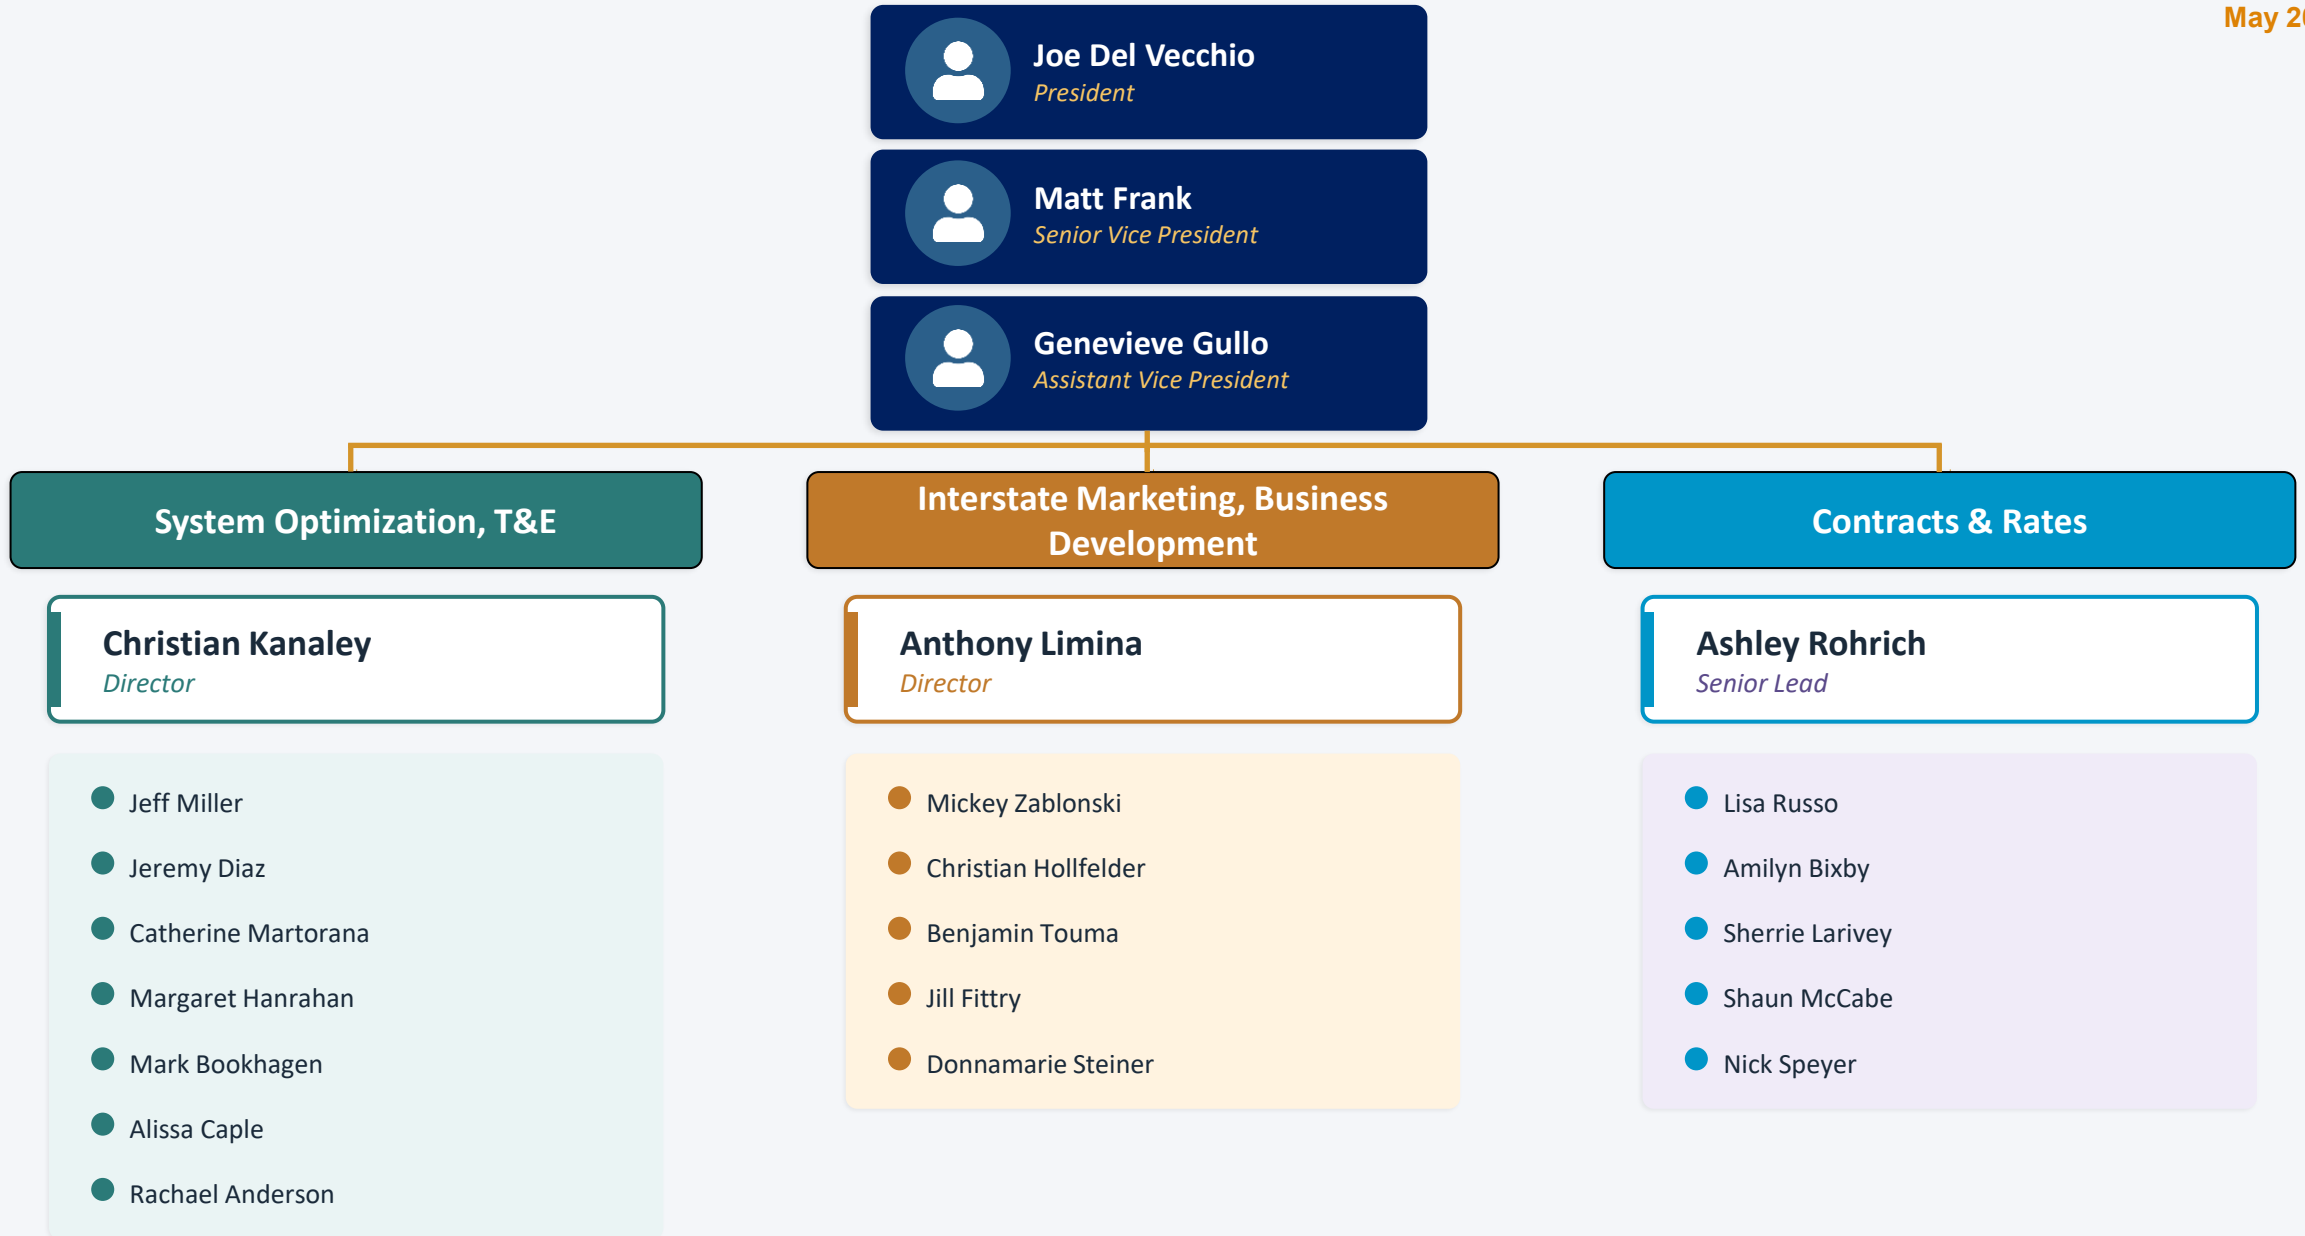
May 2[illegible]

Joe Del Vecchio
President

Matt Frank
Senior Vice President

Genevieve Gullo
Assistant Vice President

System Optimization, T&E

Christian Kanaley
Director

Jeff Miller
Jeremy Diaz
Catherine Martorana
Margaret Hanrahan
Mark Bookhagen
Alissa Caple
Rachael Anderson

Interstate Marketing, Business Development

Anthony Limina
Director

Mickey Zablonski
Christian Hollfelder
Benjamin Touma
Jill Fittry
Donnamarie Steiner

Contracts & Rates

Ashley Rohrich
Senior Lead

Lisa Russo
Amilyn Bixby
Sherrie Larivey
Shaun McCabe
Nick Speyer